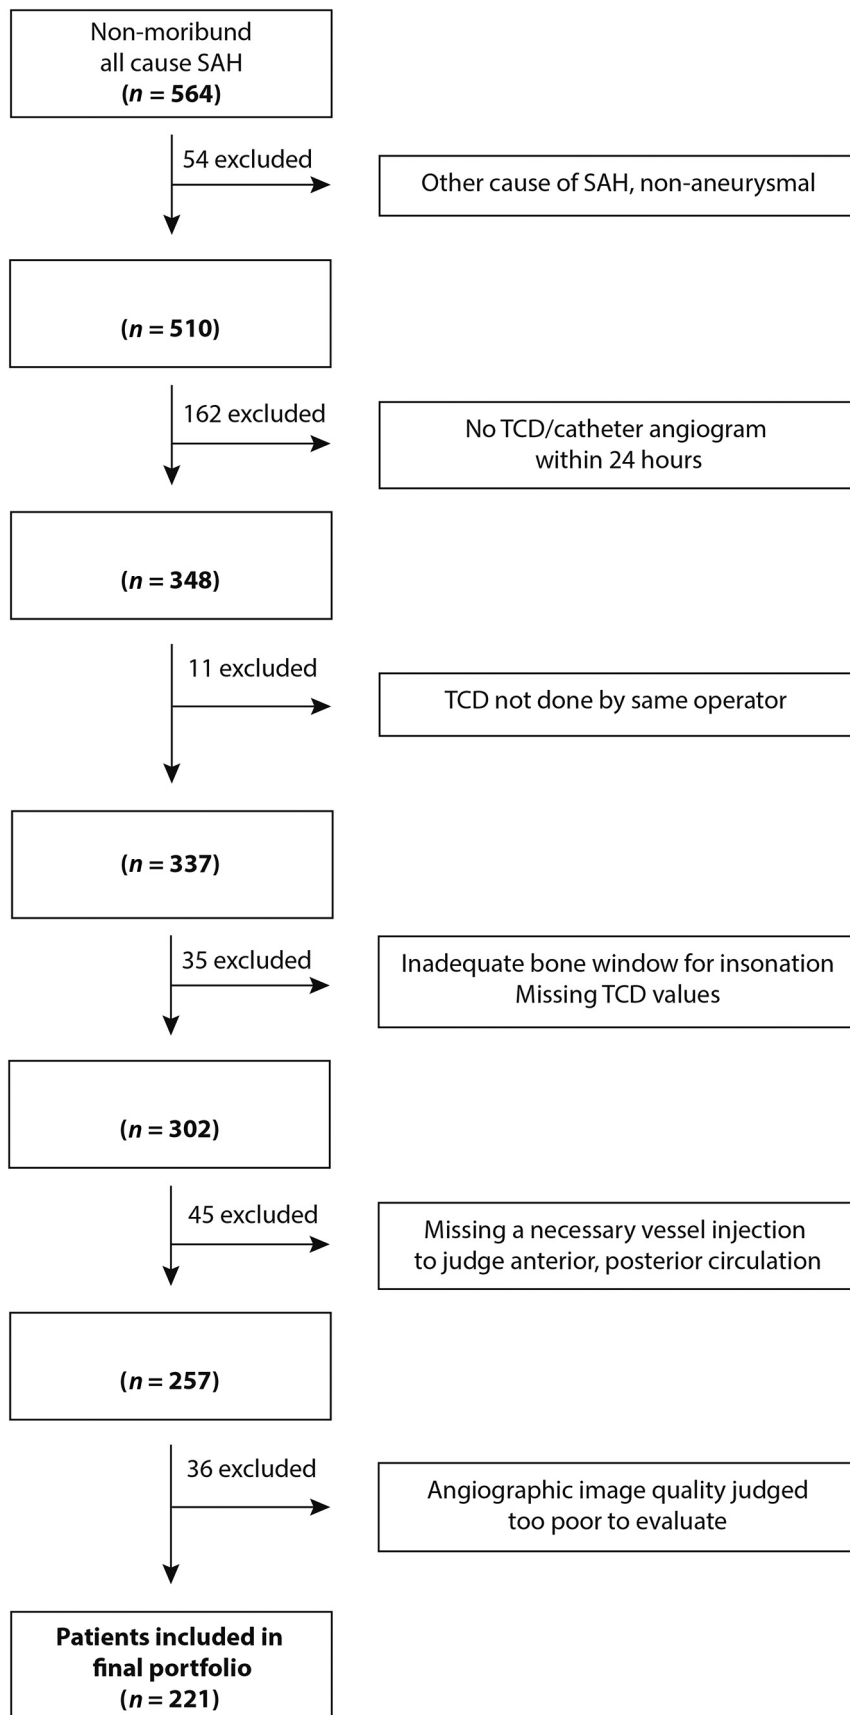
Non-moribund
all cause SAH
($n$ = 564)

54 excluded

Other cause of SAH, non-aneurysmal

($n$ = 510)

162 excluded

No TCD/catheter angiogram within 24 hours

($n$ = 348)

11 excluded

TCD not done by same operator

($n$ = 337)

35 excluded

Inadequate bone window for insonation
Missing TCD values

($n$ = 302)

45 excluded

Missing a necessary vessel injection to judge anterior, posterior circulation

($n$ = 257)

36 excluded

Angiographic image quality judged too poor to evaluate

Patients included in final portfolio
($n$ = 221)